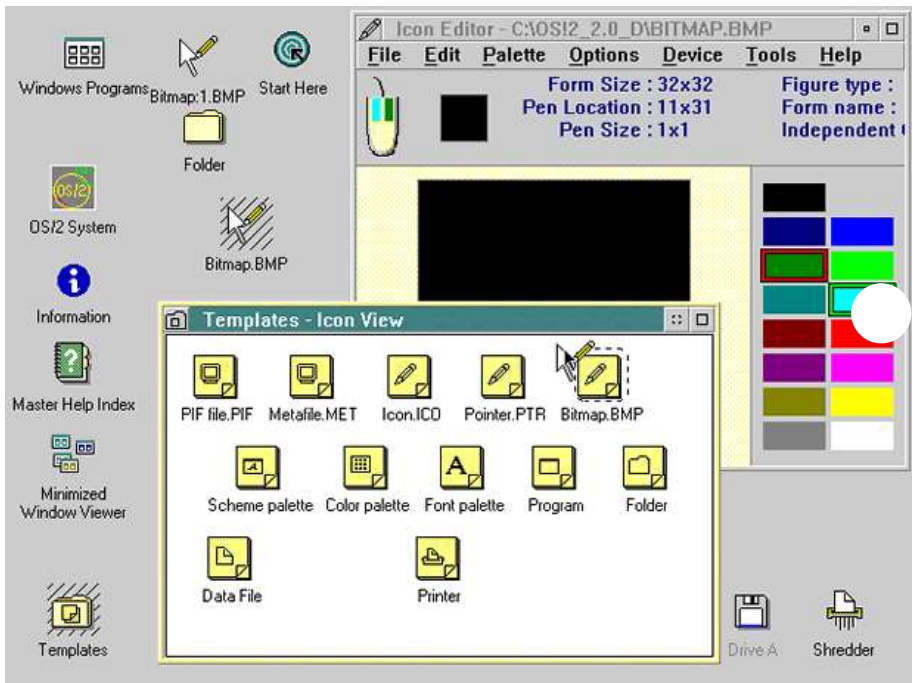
Windows Programs

Bitmap:1.BMP

Start Here

Folder

OS/2 System

Bitmap.BMP

Information

Master Help Index

Minimized Window Viewer

Templates

Icon Editor - C:\OS!2_2.0_D\BITMAP.BMP

File Edit Palette Options Device Tools Help

Form Size : 32x32
Pen Location : 11x31
Pen Size : 1x1

Figure type :
Form name :
Independent

Templates - Icon View

PIF file.PIF
Metafile.MET
Icon.ICO
Pointer.PTR
Bitmap.BMP
Scheme palette
Color palette
Font palette
Program
Folder
Data File
Printer

Drive A

Shredder